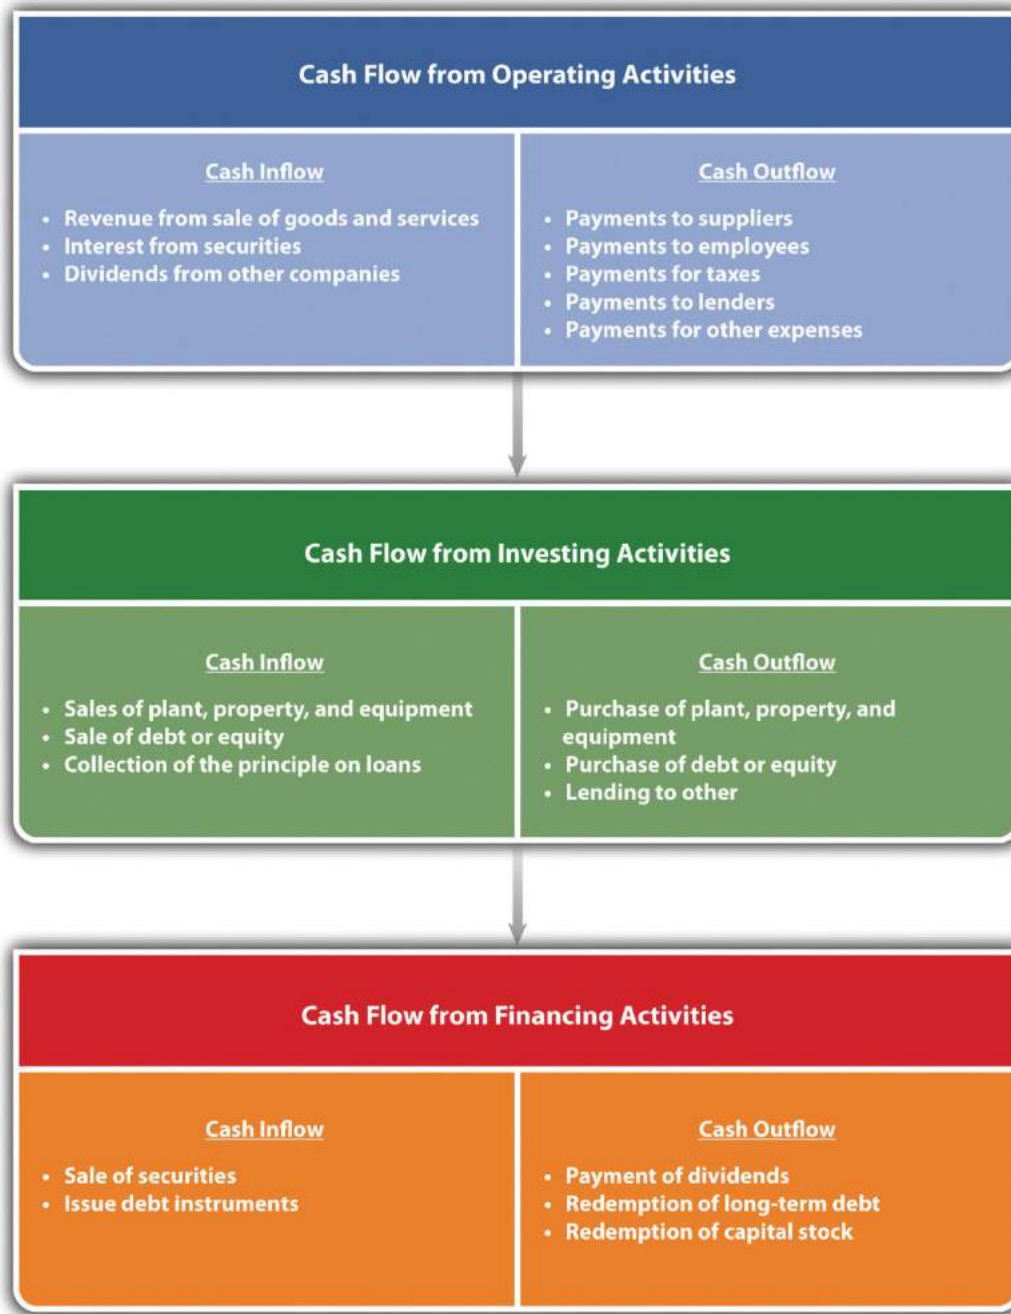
Cash Flow from Operating Activities

Cash Inflow

- Revenue from sale of goods and services
- Interest from securities
- Dividends from other companies

Cash Outflow

- Payments to suppliers
- Payments to employees
- Payments for taxes
- Payments to lenders
- Payments for other expenses

Cash Flow from Investing Activities

Cash Inflow

- Sales of plant, property, and equipment
- Sale of debt or equity
- Collection of the principle on loans

Cash Outflow

- Purchase of plant, property, and equipment
- Purchase of debt or equity
- Lending to other

Cash Flow from Financing Activities

Cash Inflow

- Sale of securities
- Issue debt instruments

Cash Outflow

- Payment of dividends
- Redemption of long-term debt
- Redemption of capital stock